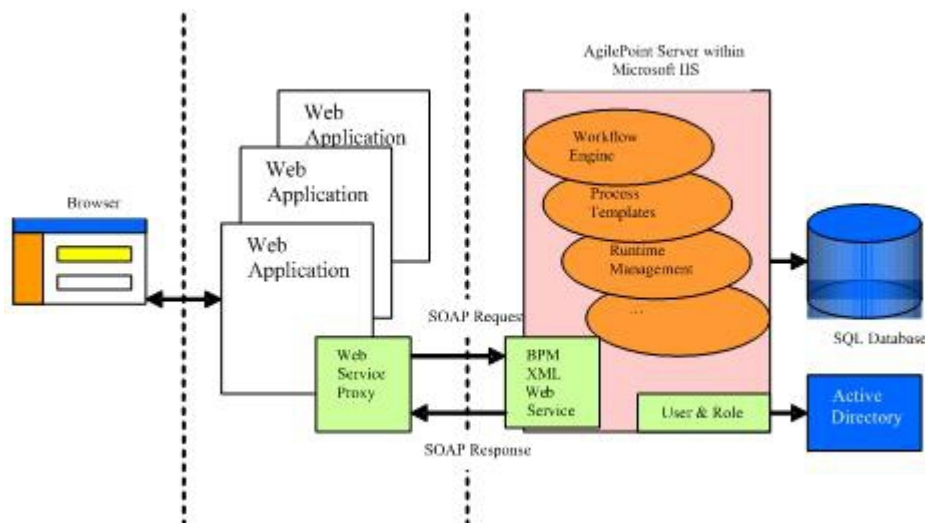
AgilePoint Server within Microsoft IIS

Web Application

Web Application

Web Application

Workflow Engine

Process Templates

Runtime Management

...

Browser

SOAP Request

SQL Database

Web Service Proxy

BPM XML Web Service

User & Role

Active Directory

SOAP Response